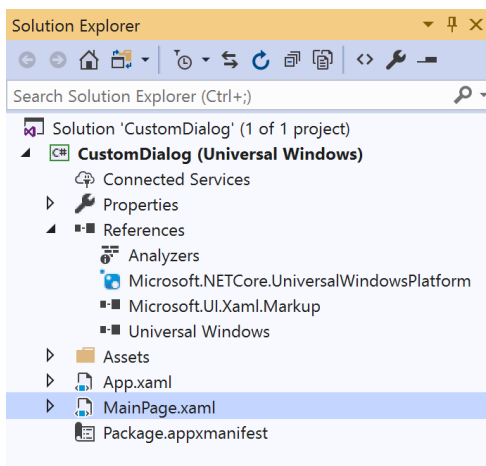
Solution Explorer

Search Solution Explorer (Ctrl+;)

Solution 'CustomDialog' (1 of 1 project)
CustomDialog (Universal Windows)
Connected Services
Properties
References
Analyzers
Microsoft.NETCore.UniversalWindowsPlatform
Microsoft.UI.Xaml.Markup
Universal Windows
Assets
App.xaml
MainPage.xaml
Package.appxmanifest